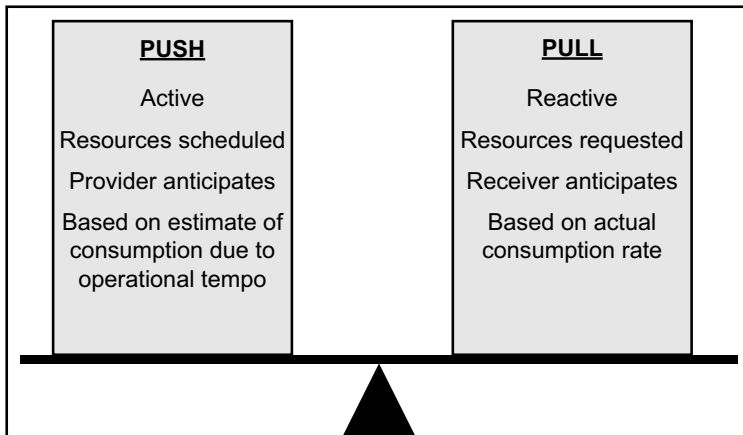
PUSH

Active

Resources scheduled

Provider anticipates

Based on estimate of consumption due to operational tempo

PULL

Reactive

Resources requested

Receiver anticipates

Based on actual consumption rate